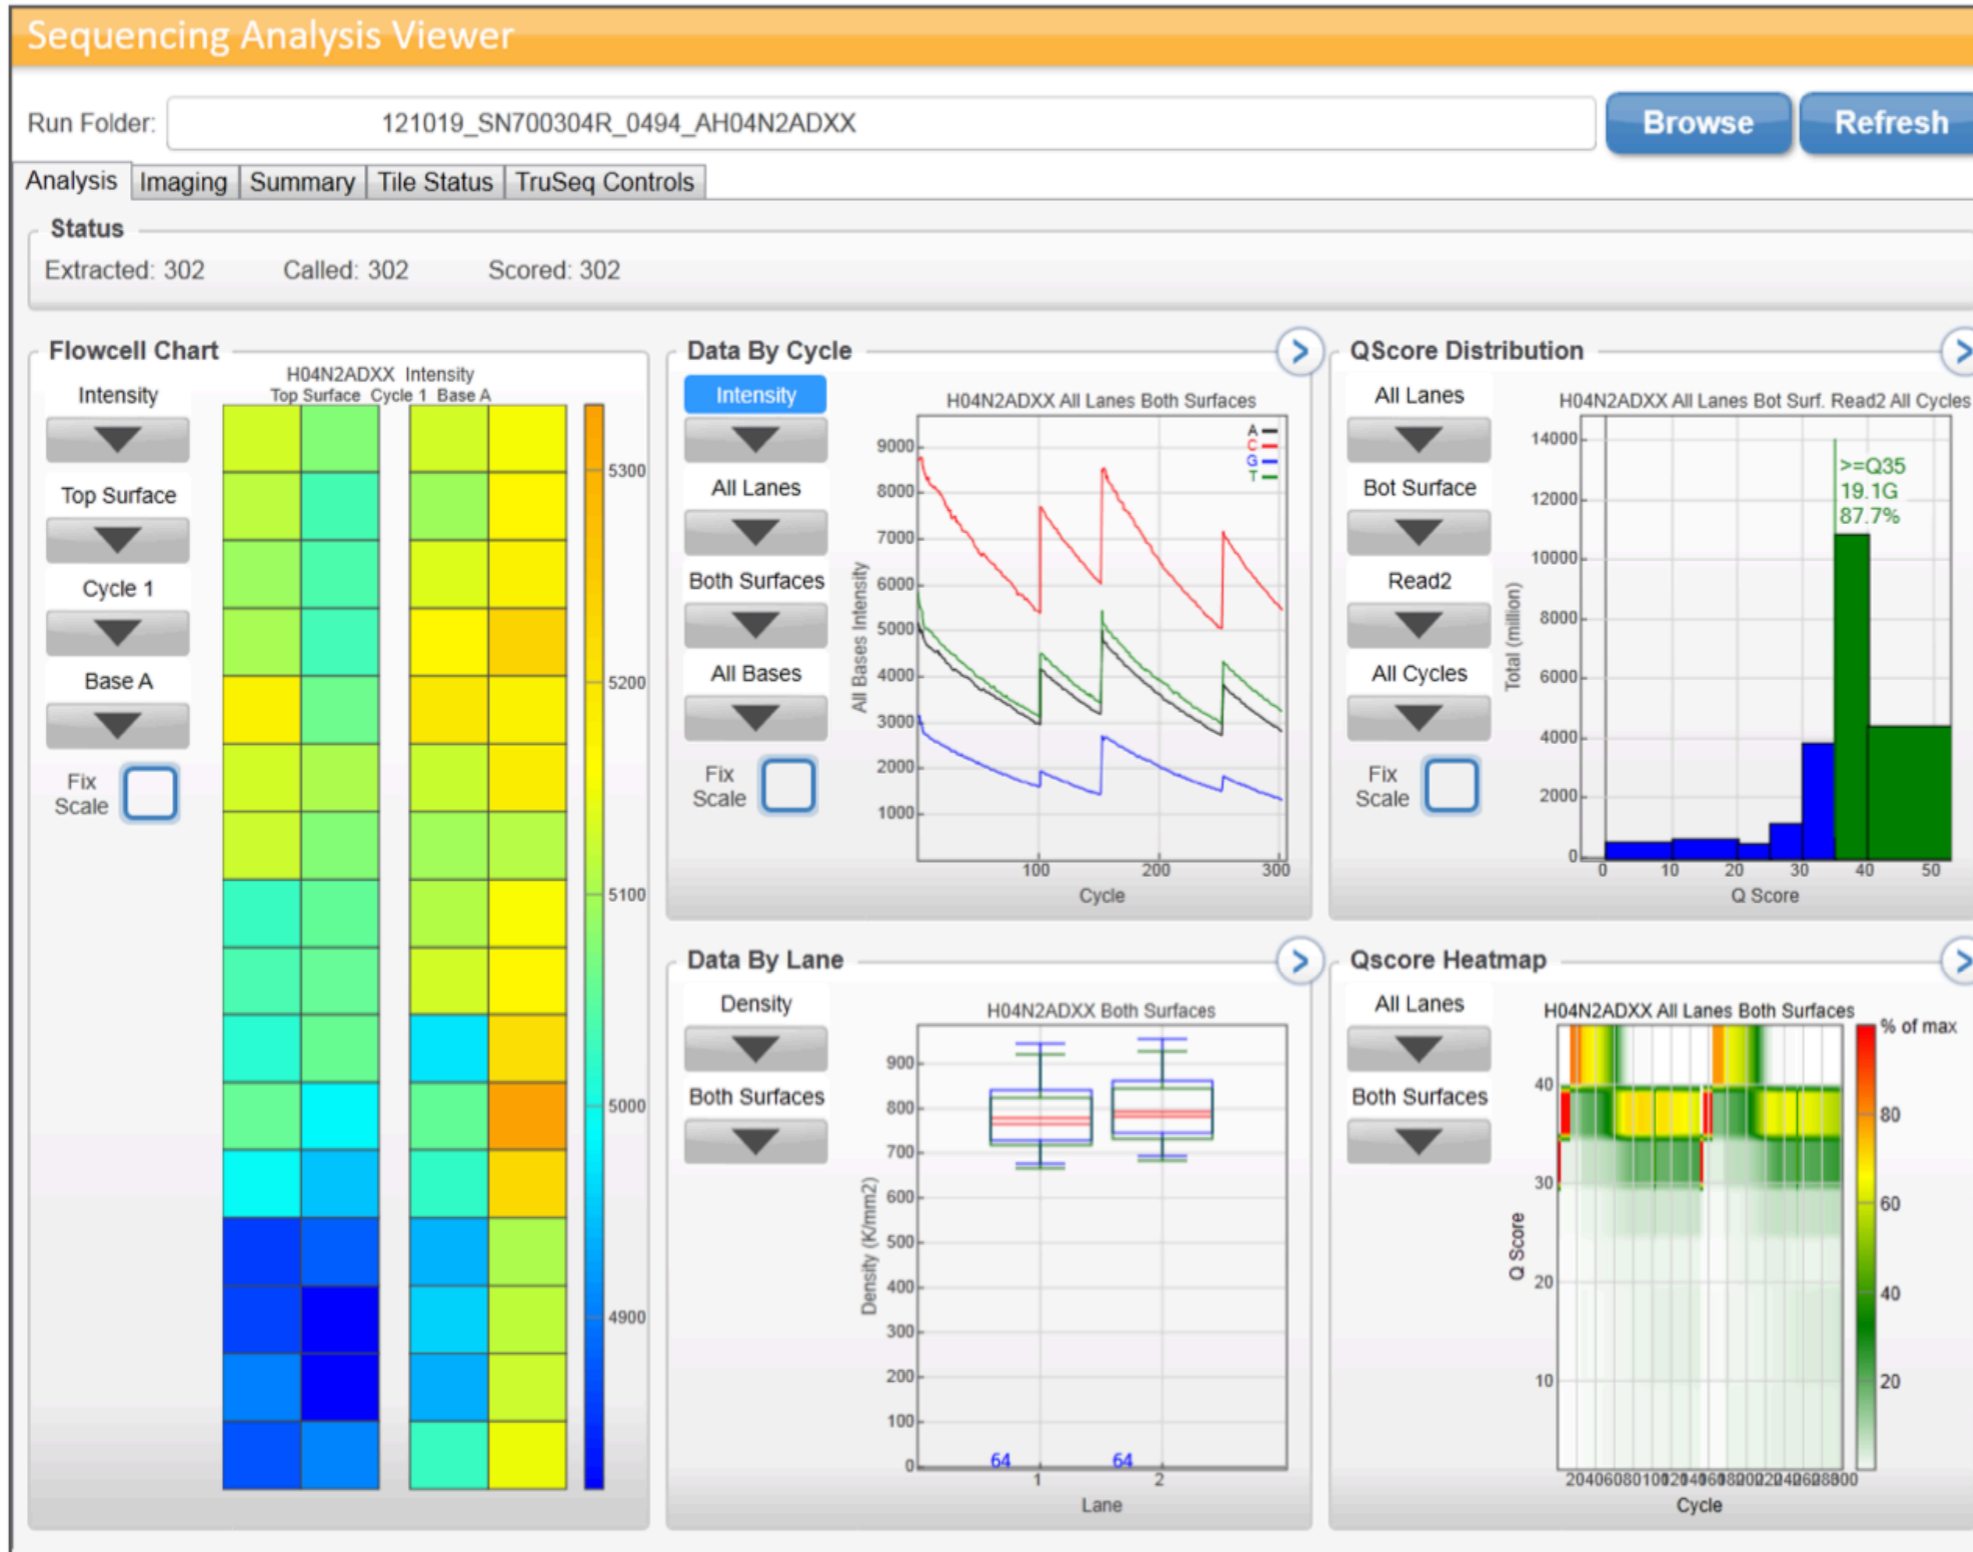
Sequencing Analysis Viewer

Run Folder: 121019_SN700304R_0494_AH04N2ADXX

Browse

Refresh

Analysis | Imaging | Summary | Tile Status | TruSeq Controls

Status

Extracted: 302    Called: 302    Scored: 302

Flowcell Chart

Intensity

Top Surface

Cycle 1

Base A

Fix Scale

H04N2ADXX Intensity
Top Surface Cycle 1 Base A

5300
5200
5100
5000
4900

Data By Cycle

Intensity

All Lanes

Both Surfaces

All Bases

Fix Scale

H04N2ADXX All Lanes Both Surfaces

A
C
G
T

9000
8000
7000
6000
5000
4000
3000
2000
1000

All Bases Intensity

100
200
300

Cycle

QScore Distribution

All Lanes

Bot Surface

Read2

All Cycles

Fix Scale

H04N2ADXX All Lanes Bot Surf. Read2 All Cycles

14000
12000
10000
8000
6000
4000
2000
0

Total (million)

>=Q35
19.1G
87.7%

0
10
20
30
40
50

Q Score

Data By Lane

Density

Both Surfaces

H04N2ADXX Both Surfaces

900
800
700
600
500
400
300
200
100
0

Density (K/mm2)

64
64

1
2

Lane

Qscore Heatmap

All Lanes

Both Surfaces

H04N2ADXX All Lanes Both Surfaces

% of max

80
60
40
20

40
30
20
10

Q Score

204060801001201401601802002202402602800

Cycle